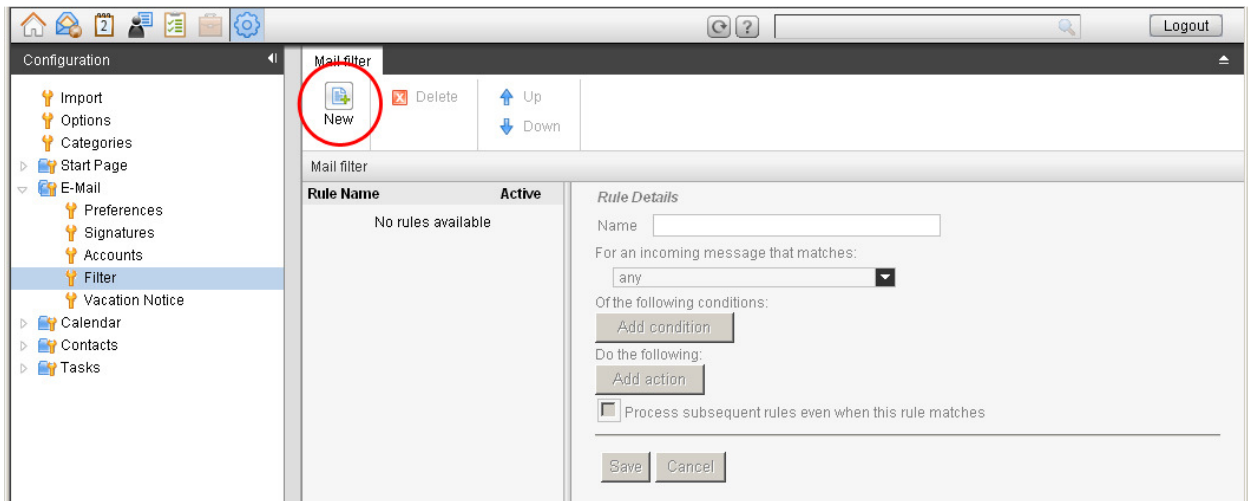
2

Logout

Configuration

Import
Options
Categories
Start Page
E-Mail
Preferences
Signatures
Accounts
Filter
Vacation Notice
Calendar
Contacts
Tasks

Mail filter

New
Delete
Up
Down

Mail filter

| Rule Name | Active |
|---|---|
| No rules available | |

Rule Details
Name
For an incoming message that matches:
any
Of the following conditions:
Add condition
Do the following:
Add action
Process subsequent rules even when this rule matches
Save
Cancel